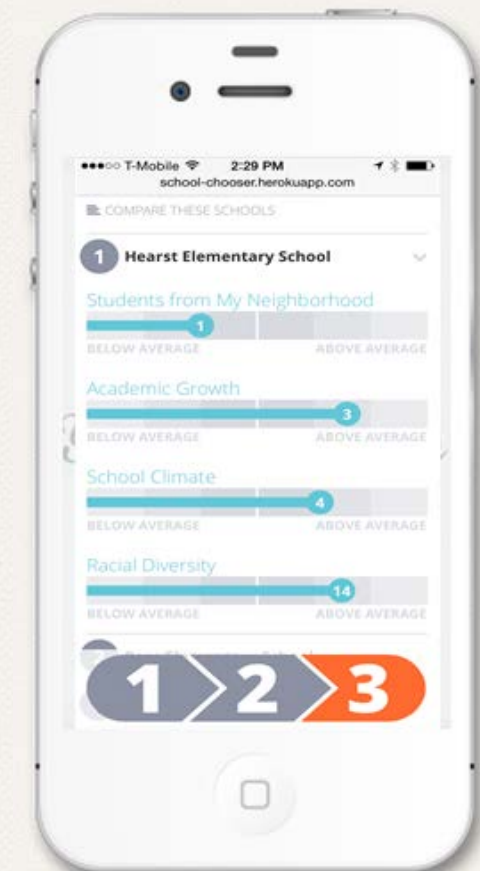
●●●○○ T-Mobile 2:29 PM
school-chooser.herokuapp.com

COMPARE THESE SCHOOLS

1 Hearst Elementary School

Students from My Neighborhood
1
BELOW AVERAGE ABOVE AVERAGE

Academic Growth
3
BELOW AVERAGE ABOVE AVERAGE

School Climate
4
BELOW AVERAGE ABOVE AVERAGE

Racial Diversity
14
BELOW AVERAGE ABOVE AVERAGE

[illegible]

1 2 3